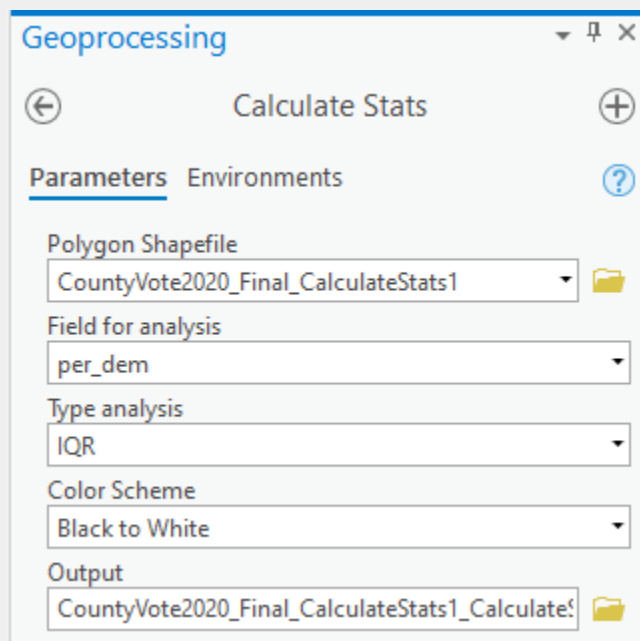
Geoprocessing

Calculate Stats

Parameters Environments

Polygon Shapefile
CountyVote2020_Final_CalculateStats1

Field for analysis
per_dem

Type analysis
IQR

Color Scheme
Black to White

Output
CountyVote2020_Final_CalculateStats1_Calculate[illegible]